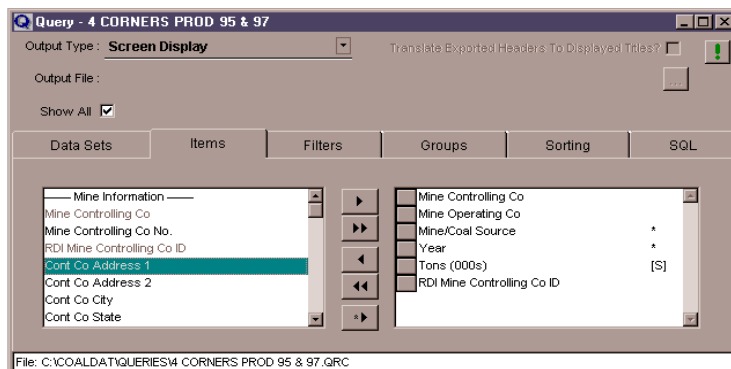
Query - 4 CORNERS PROD 95 & 97

Output Type : Screen Display

Translate Exported Headers To Displayed Titles?

Output File :

...

Show All ☑

| Data Sets | Items | Filters | Groups | Sorting | SQL |
|---|---|---|---|---|---|

—— Mine Information ——
Mine Controlling Co
Mine Controlling Co No.
RDI Mine Controlling Co ID
Cont Co Address 1
Cont Co Address 2
Cont Co City
Cont Co State

| Item | |
|---|---|
| Mine Controlling Co | |
| Mine Operating Co | |
| Mine/Coal Source | * |
| Year | * |
| Tons (000s) | [S] |
| RDI Mine Controlling Co ID | |

File: C:\COALDAT\QUERIES\4 CORNERS PROD 95 & 97.QRC